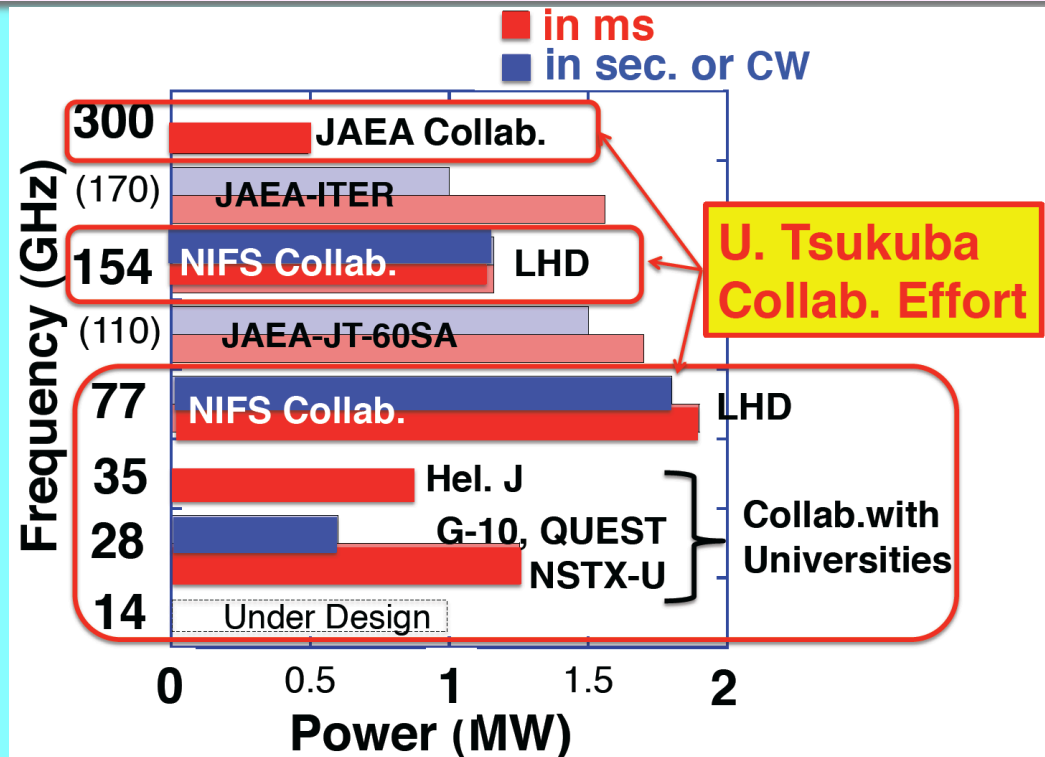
in ms
in sec. or CW

Frequency (GHz)

300 JAEA Collab.
(170) JAEA-ITER
154 NIFS Collab. LHD
(110) JAEA-JT-60SA
77 NIFS Collab. LHD
35 Hel. J
28 G-10, QUEST NSTX-U
14 Under Design

U. Tsukuba Collab. Effort

Collab.with Universities

0 0.5 1 1.5 2
Power (MW)